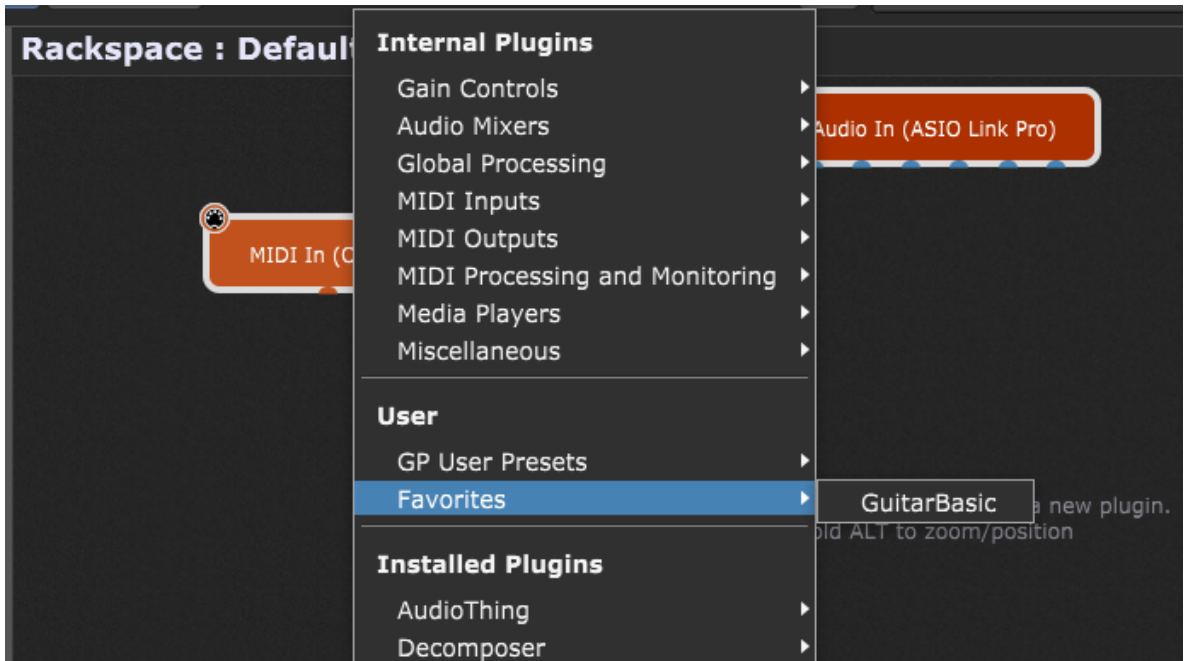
Rackspace : Default

MIDI In (O

Audio In (ASIO Link Pro)

Internal Plugins

Gain Controls

Audio Mixers

Global Processing

MIDI Inputs

MIDI Outputs

MIDI Processing and Monitoring

Media Players

Miscellaneous

User

GP User Presets

Favorites

GuitarBasic

a new plugin.
old ALT to zoom/position

Installed Plugins

AudioThing

Decomposer